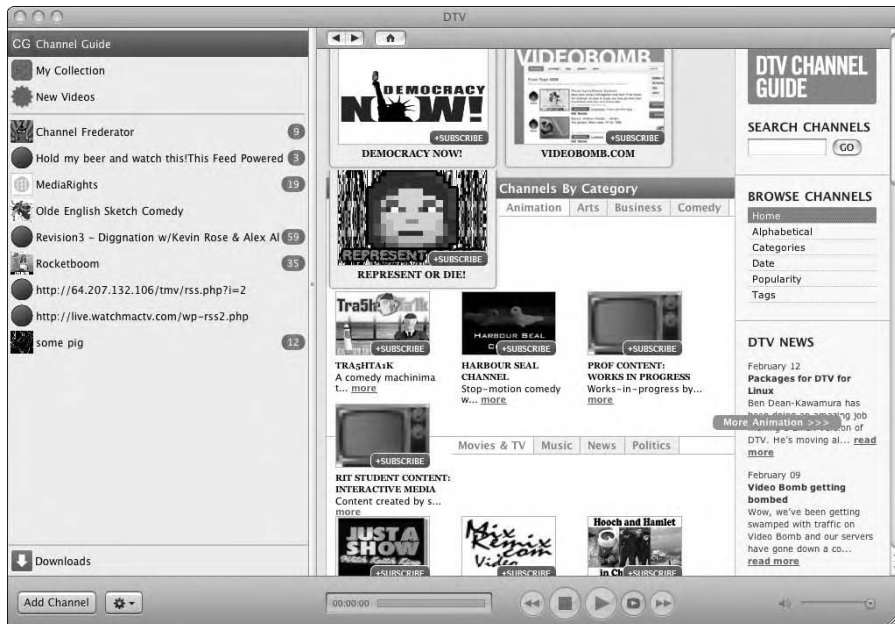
DTV

CG Channel Guide
My Collection
New Videos
Channel Frederator 9
Hold my beer and watch this!This Feed Powered 3
MediaRights 19
Olde English Sketch Comedy
Revision3 - Diggnation w/Kevin Rose & Alex Al 59
Rocketboom 35
http://64.207.132.106/tmv/rss.php?i=2
http://live.watchmactv.com/wp-rss2.php
some pig 12

Downloads

Add Channel

DEMOCRACY NOW!
+SUBSCRIBE
DEMOCRACY NOW!

VIDEOBOMB
+SUBSCRIBE
VIDEOBOMB.COM

REPRESENT
+SUBSCRIBE
REPRESENT OR DIE!

Channels By Category
Animation | Arts | Business | Comedy

+SUBSCRIBE
TRA5HTA1K
A comedy machinima t... more

HARBOUR SEAL
+SUBSCRIBE
HARBOUR SEAL CHANNEL
Stop-motion comedy w... more

+SUBSCRIBE
PROF CONTENT: WORKS IN PROGRESS
Works-in-progress by... more

More Animation >>>

+SUBSCRIBE
RIT STUDENT CONTENT: INTERACTIVE MEDIA
Content created by s... more

Movies & TV | Music | News | Politics

JUST A SHOW
+SUBSCRIBE

Mix Remix Video
+SUBSCRIBE

Hooch and Hamlet
+SUBSCRIBE

DTV CHANNEL GUIDE

SEARCH CHANNELS
GO

BROWSE CHANNELS
Home
Alphabetical
Categories
Date
Popularity
Tags

DTV NEWS
February 12
Packages for DTV for Linux
Ben Dean-Kawamura has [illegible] of DTV. He's moving al... read more

February 09
Video Bomb getting bombed
Wow, we've been getting swamped with traffic on Video Bomb and our servers have gone down a co... read more

00:00:00